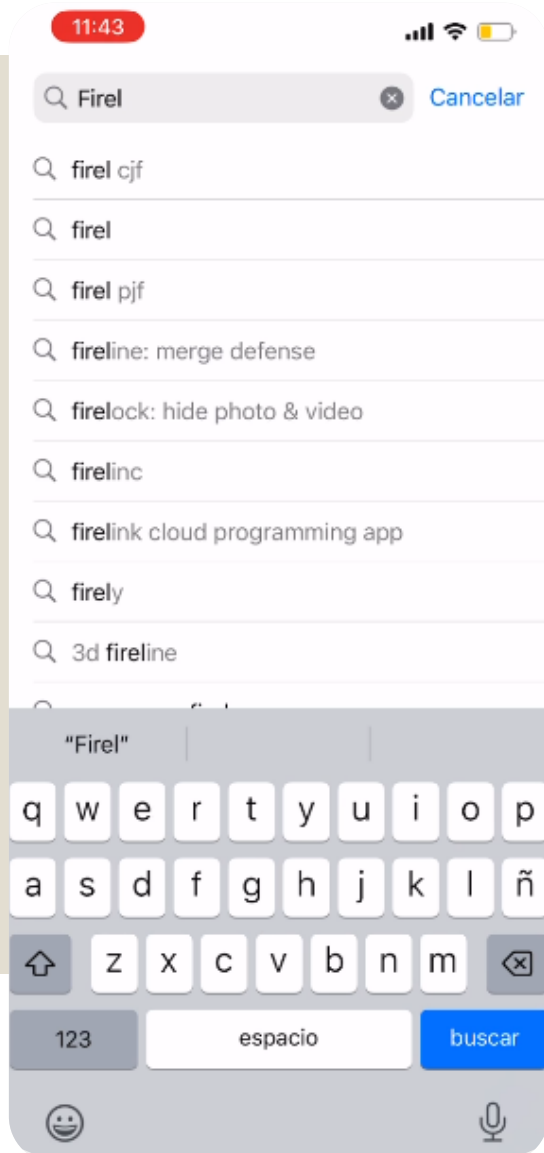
11:43

Firel

Cancelar

firel cjf

firel

firel pjf

fireline: merge defense

firelock: hide photo & video

firelinc

firelink cloud programming app

firely

3d fireline

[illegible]

"Firel"

q w e r t y u i o p

a s d f g h j k l ñ

z x c v b n m

123

espacio

buscar